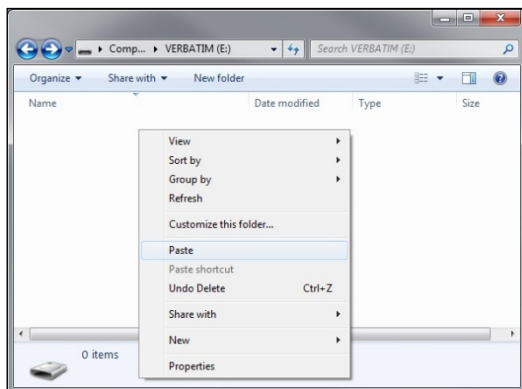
▸ Comp... ▸ VERBATIM (E:) ▸

Search VERBATIM (E:)

Organize ▾ Share with ▾ New folder

Name Date modified Type Size

View
Sort by
Group by
Refresh
Customize this folder...
Paste
Paste shortcut
Undo Delete Ctrl+Z
Share with
New
Properties

0 items